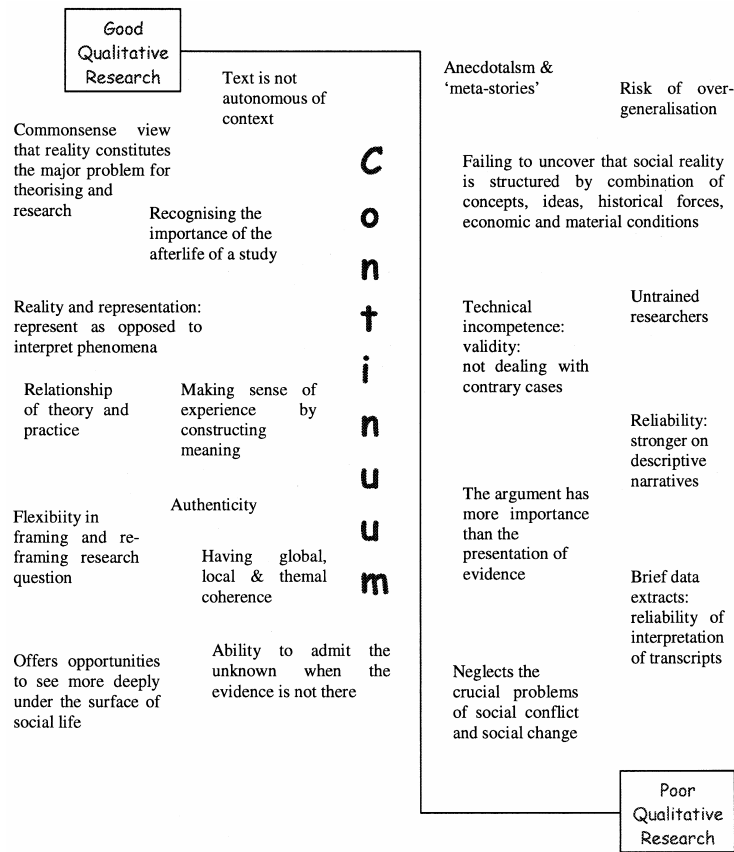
Good Qualitative Research

Text is not autonomous of context

Commonsense view that reality constitutes the major problem for theorising and research

Recognising the importance of the afterlife of a study

Reality and representation: represent as opposed to interpret phenomena

Relationship of theory and practice

Making sense of experience by constructing meaning

Authenticity

Flexibiity in framing and re-framing research question

Having global, local & themal coherence

Offers opportunities to see more deeply under the surface of social life

Ability to admit the unknown when the evidence is not there

Continuum

Anecdotalsm & 'meta-stories'

Risk of over-generalisation

Failing to uncover that social reality is structured by combination of concepts, ideas, historical forces, economic and material conditions

Technical incompetence: validity: not dealing with contrary cases

Untrained researchers

Reliability: stronger on descriptive narratives

The argument has more importance than the presentation of evidence

Brief data extracts: reliability of interpretation of transcripts

Neglects the crucial problems of social conflict and social change

Poor Qualitative Research